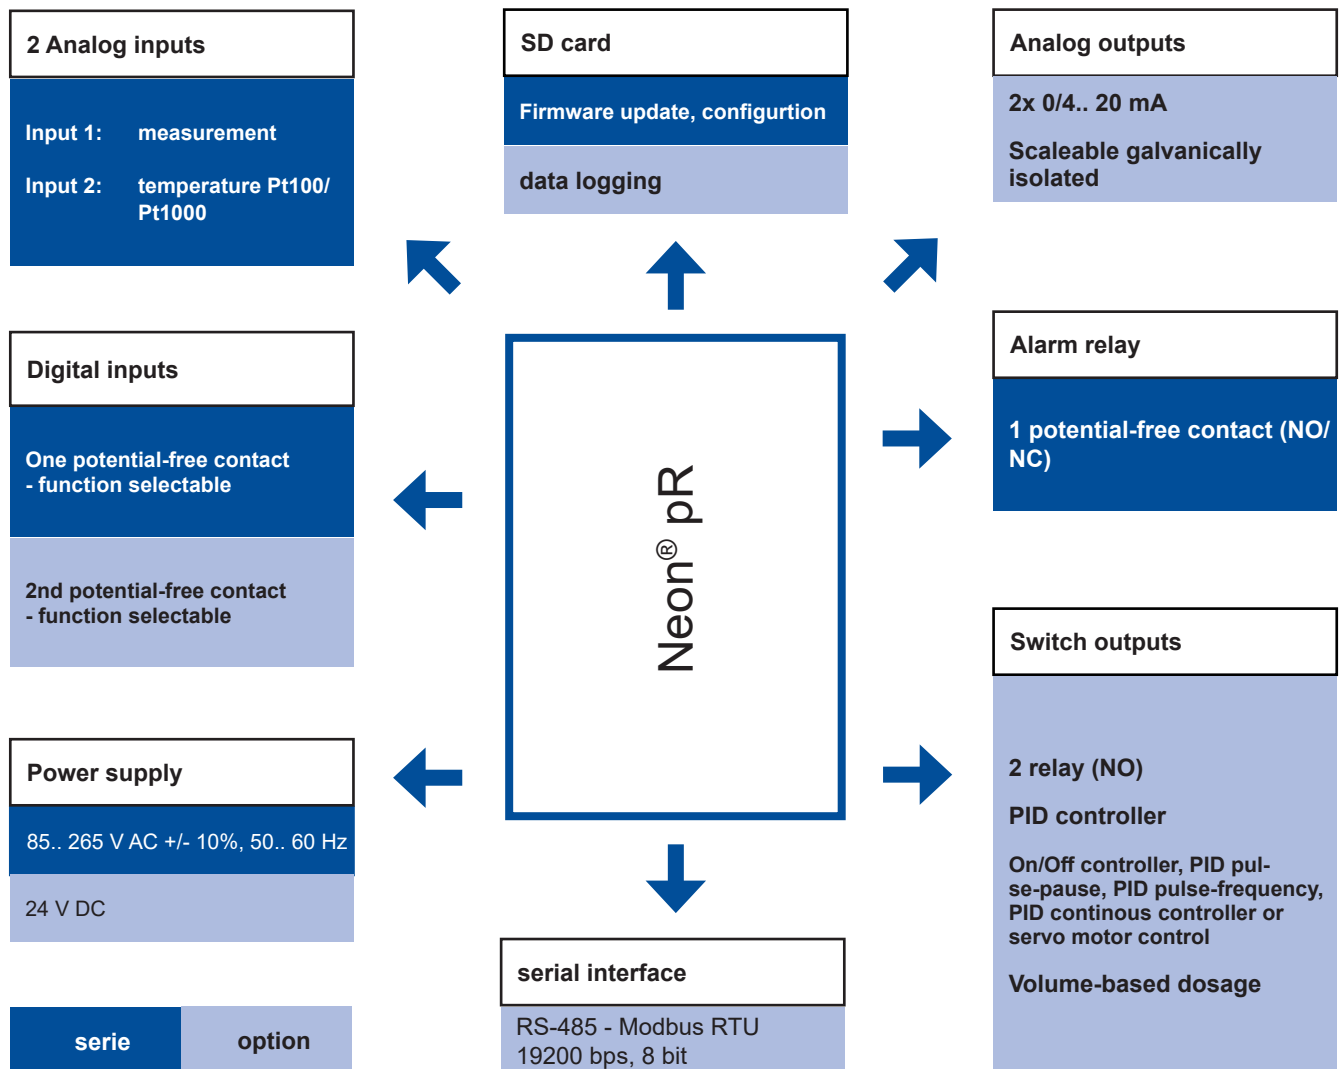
2 Analog inputs

Input 1: measurement

Input 2: temperature Pt100/ Pt1000

SD card

Firmware update, configurtion

data logging

Analog outputs

2x 0/4.. 20 mA

Scaleable galvanically isolated

Digital inputs

One potential-free contact - function selectable

2nd potential-free contact - function selectable

Neon® pR

Alarm relay

1 potential-free contact (NO/ NC)

Switch outputs

2 relay (NO)

PID controller

On/Off controller, PID pulse-pause, PID pulse-frequency, PID continous controller or servo motor control

Volume-based dosage

Power supply

85.. 265 V AC +/- 10%, 50.. 60 Hz

24 V DC

serial interface

RS-485 - Modbus RTU
19200 bps, 8 bit

serie

option